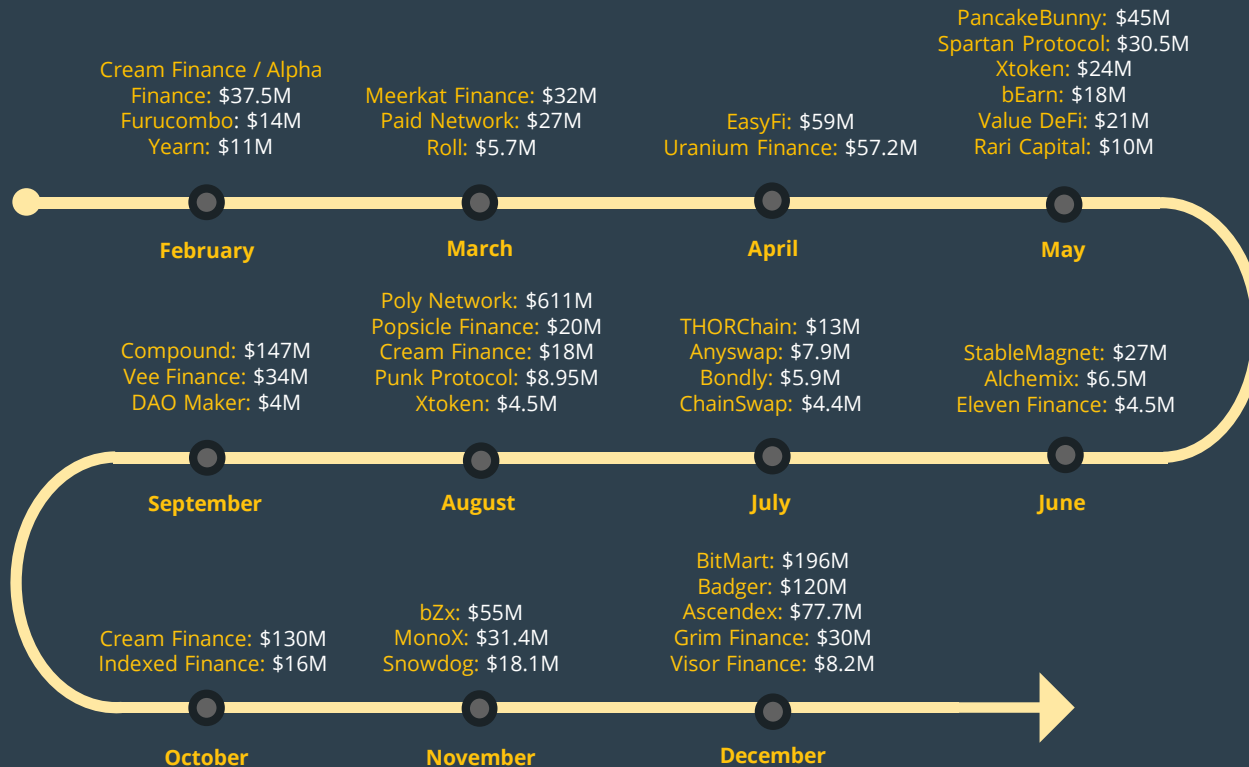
Cream Finance / Alpha Finance: $37.5M
Furucombo: $14M
Yearn: $11M

February

Meerkat Finance: $32M
Paid Network: $27M
Roll: $5.7M

March

EasyFi: $59M
Uranium Finance: $57.2M

April

PancakeBunny: $45M
Spartan Protocol: $30.5M
Xtoken: $24M
bEarn: $18M
Value DeFi: $21M
Rari Capital: $10M

May

StableMagnet: $27M
Alchemix: $6.5M
Eleven Finance: $4.5M

June

THORChain: $13M
Anyswap: $7.9M
Bondly: $5.9M
ChainSwap: $4.4M

July

Poly Network: $611M
Popsicle Finance: $20M
Cream Finance: $18M
Punk Protocol: $8.95M
Xtoken: $4.5M

August

Compound: $147M
Vee Finance: $34M
DAO Maker: $4M

September

Cream Finance: $130M
Indexed Finance: $16M

October

bZx: $55M
MonoX: $31.4M
Snowdog: $18.1M

November

BitMart: $196M
Badger: $120M
Ascendex: $77.7M
Grim Finance: $30M
Visor Finance: $8.2M

December